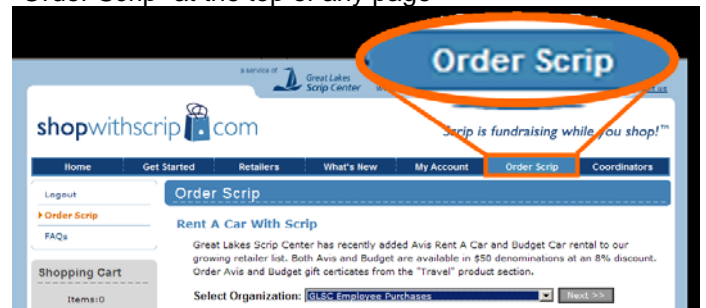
Order Scrip" at the top of any page

a service of Great Lakes Scrip Center

Order Scrip

shopwithscrip.com

Scrip is fundraising while you shop!™

Home | Get Started | Retailers | What's New | My Account | Order Scrip | Coordinators

Logout
Order Scrip
FAQs

Shopping Cart
Items:0

Order Scrip

Rent A Car With Scrip

Great Lakes Scrip Center has recently added Avis Rent A Car and Budget Car rental to our growing retailer list. Both Avis and Budget are available in $50 denominations at an 8% discount. Order Avis and Budget gift certicates from the "Travel" product section.

Select Organization: GLSC Employee Purchases

Next >>